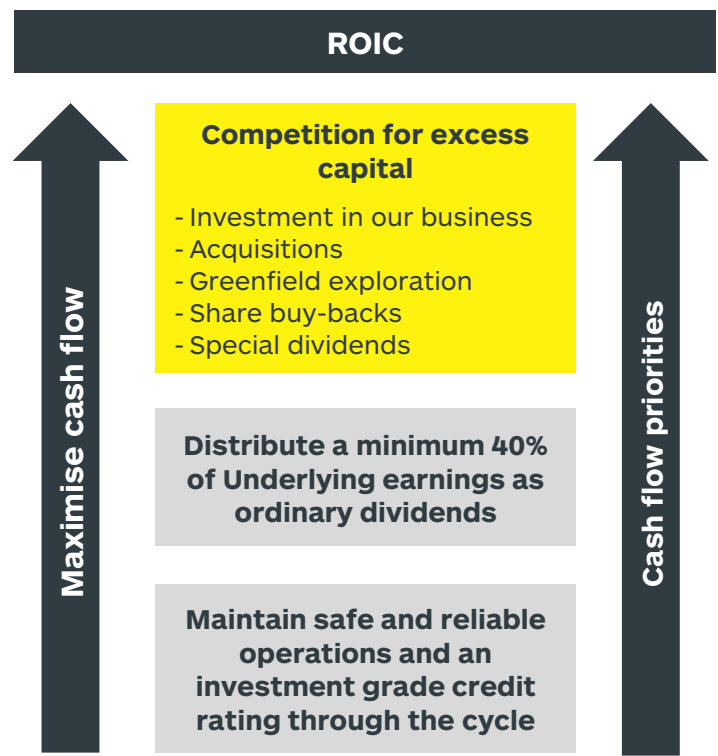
ROIC

Maximise cash flow

Competition for excess capital

- Investment in our business
- Acquisitions
- Greenfield exploration
- Share buy-backs
- Special dividends

Distribute a minimum 40% of Underlying earnings as ordinary dividends

Maintain safe and reliable operations and an investment grade credit rating through the cycle

Cash flow priorities